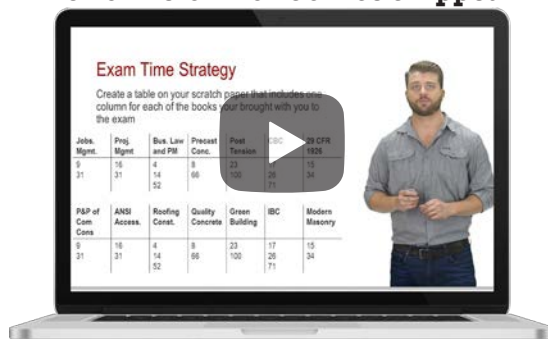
Exam Time Strategy

Create a table on your scratch paper that includes one column for each of the books your brought with you to the exam

| Jobs. Mgmt. | Proj. Mgmt | Bus. Law and PM | Precast Conc. | Post Tension | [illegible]BC | 29 CFR 1926 |
|---|---|---|---|---|---|---|
| 9 31 | 16 31 | 4 14 52 | 8 66 | 23 100 | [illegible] 26 71 | 15 34 |

| P&P of Com Cons | ANSI Access. | Roofing Const. | Quality Concrete | Green Building | IBC | Modern Masonry |
|---|---|---|---|---|---|---|
| 9 31 | 16 31 | 4 14 52 | 8 66 | 23 100 | 17 26 71 | 15 34 |